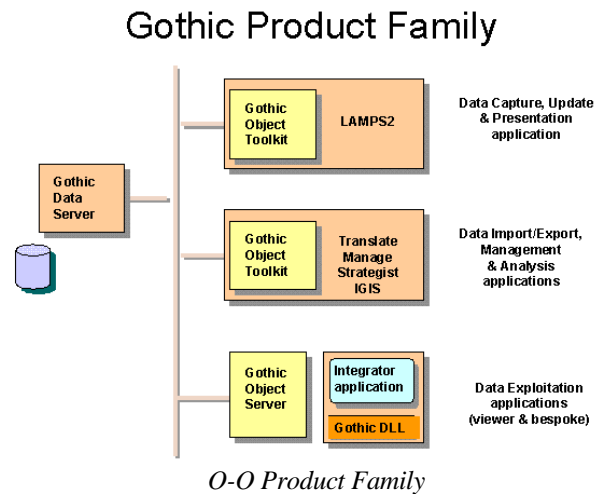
Gothic Product Family

Gothic Data Server

Gothic Object Toolkit

LAMPS2

Data Capture, Update & Presentation application

Gothic Object Toolkit

Translate Manage Strategist IGIS

Data Import/Export, Management & Analysis applications

Gothic Object Server

Integrator application

Gothic DLL

Data Exploitation applications (viewer & bespoke)

O-O Product Family